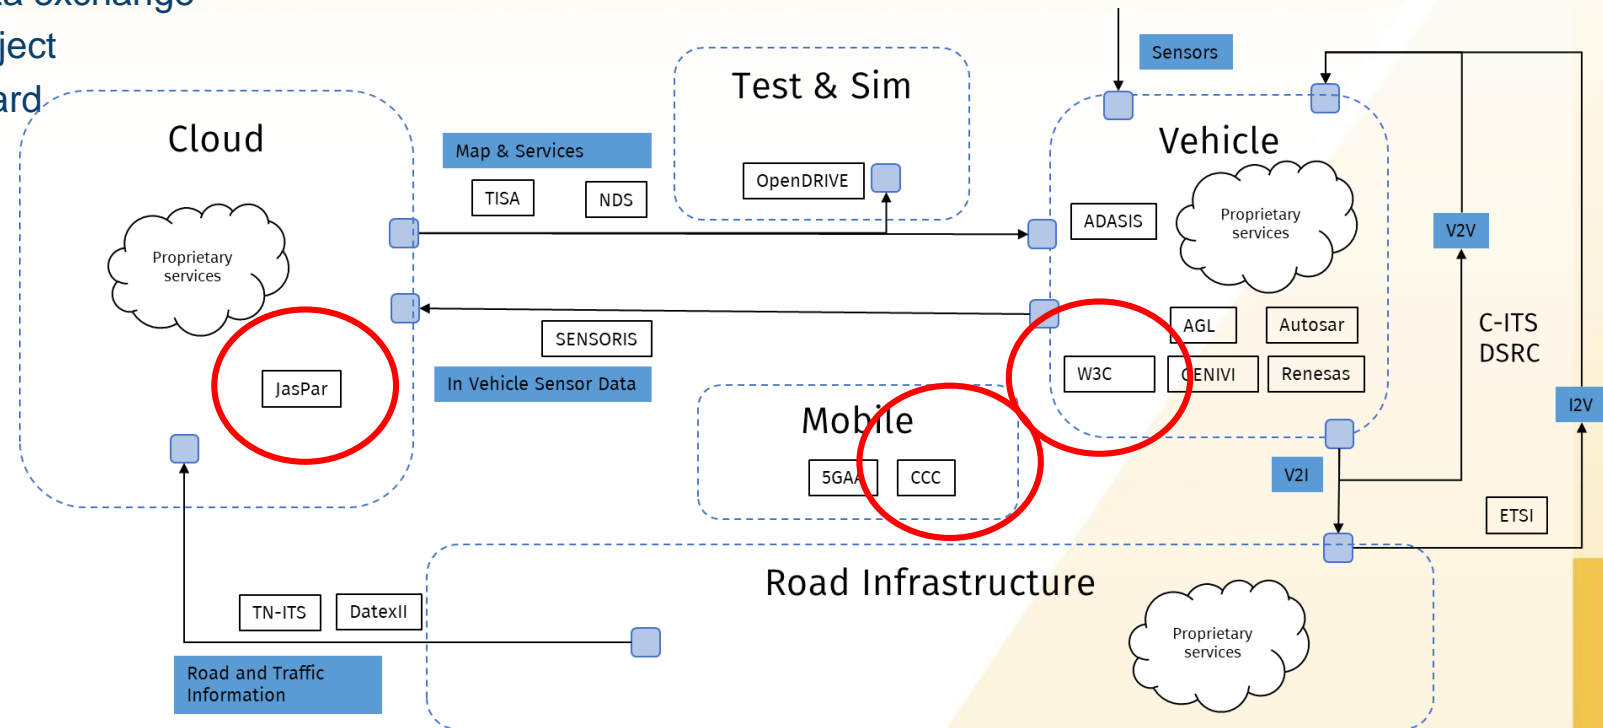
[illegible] exchange
ject
ard

Cloud

Proprietary services

JasPar

Map & Services

TISA

NDS

SENSORIS

In Vehicle Sensor Data

Test & Sim

OpenDRIVE

Mobile

5GAA

CCC

Sensors

Vehicle

ADASIS

Proprietary services

AGL

Autosar

W3C

GENIVI

Renesas

V2V

C-ITS
DSRC

I2V

V2I

ETSI

Road Infrastructure

Proprietary services

TN-ITS

DatexII

Road and Traffic Information